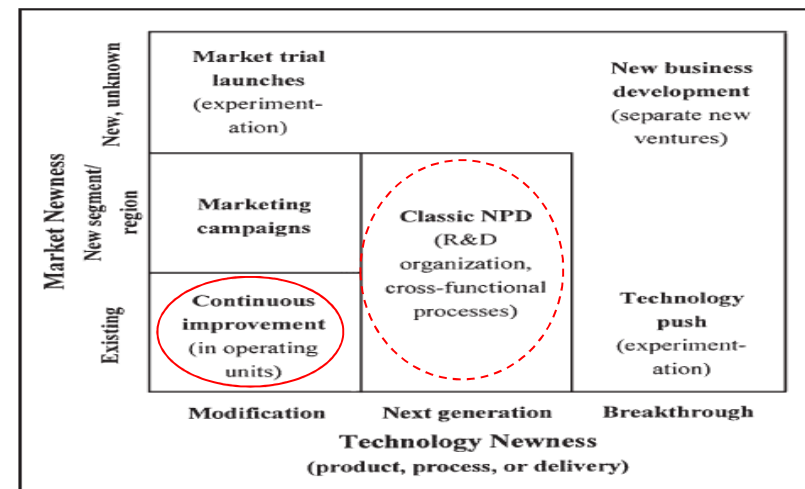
Market Newness

New, unknown

New segment/ region

Existing

Market trial launches (experimentation)

New business development (separate new ventures)

Marketing campaigns

Classic NPD (R&D organization, cross-functional processes)

Continuous improvement (in operating units)

Technology push (experimentation)

Modification

Next generation

Breakthrough

Technology Newness (product, process, or delivery)